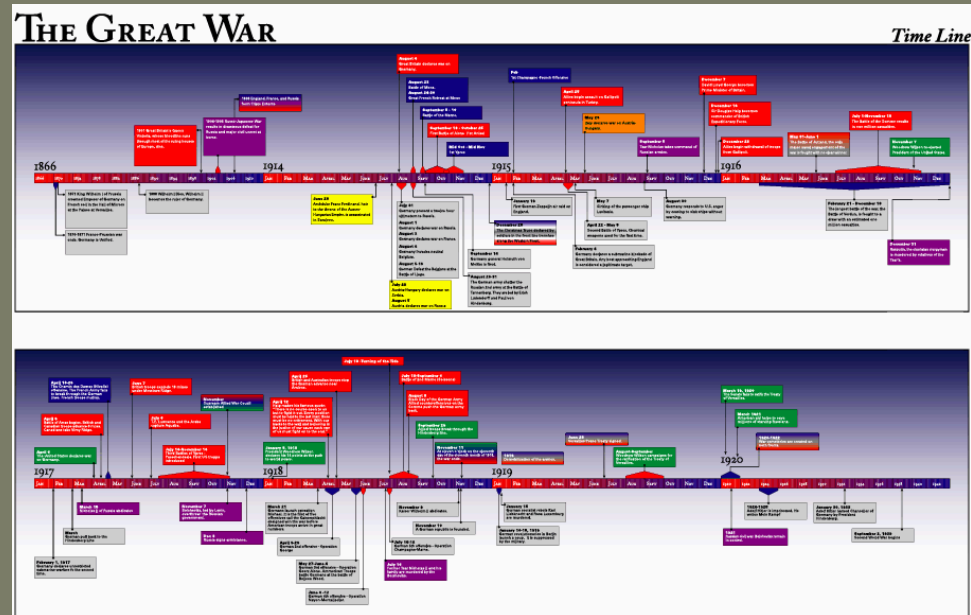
THE GREAT WAR

Time Line

1866

1914

1915

1916

Jan Feb Mar April May June July Aug Sept Oct Nov Dec

Jan Feb Mar April May June July Aug Sept Oct Nov Dec

Jan Feb Mar April May June July Aug Sept Oct Nov Dec

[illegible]

1917

1918

1919

1920

Jan Feb Mar April May June July Aug Sept Oct Nov Dec

Jan Feb Mar April May June July Aug Sept Oct Nov Dec

Jan Feb Mar April May June July Aug Sept Oct Nov Dec

July 15 - Second Battle of the Marne

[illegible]